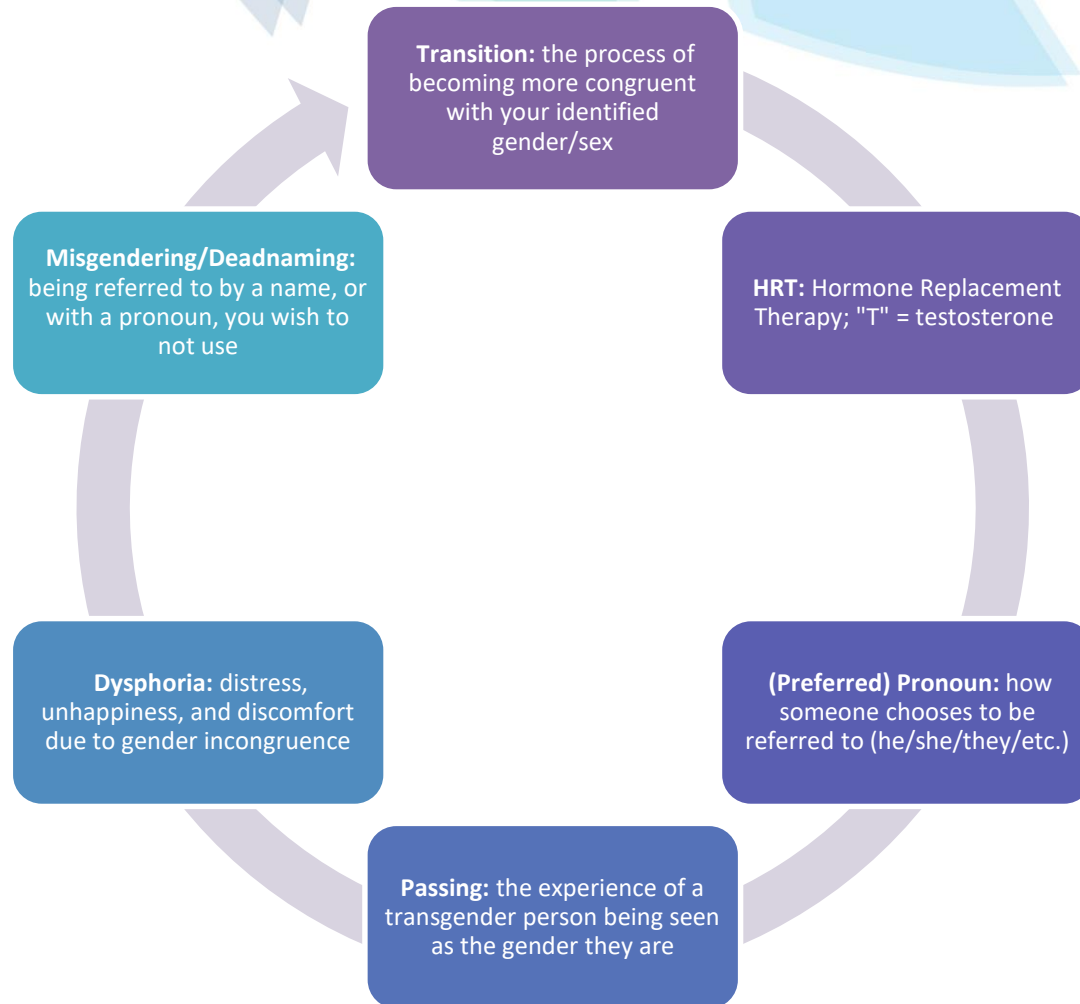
**Transition:** the process of becoming more congruent with your identified gender/sex

**HRT:** Hormone Replacement Therapy; "T" = testosterone

**(Preferred) Pronoun:** how someone chooses to be referred to (he/she/they/etc.)

**Passing:** the experience of a transgender person being seen as the gender they are

**Dysphoria:** distress, unhappiness, and discomfort due to gender incongruence

**Misgendering/Deadnaming:** being referred to by a name, or with a pronoun, you wish to not use